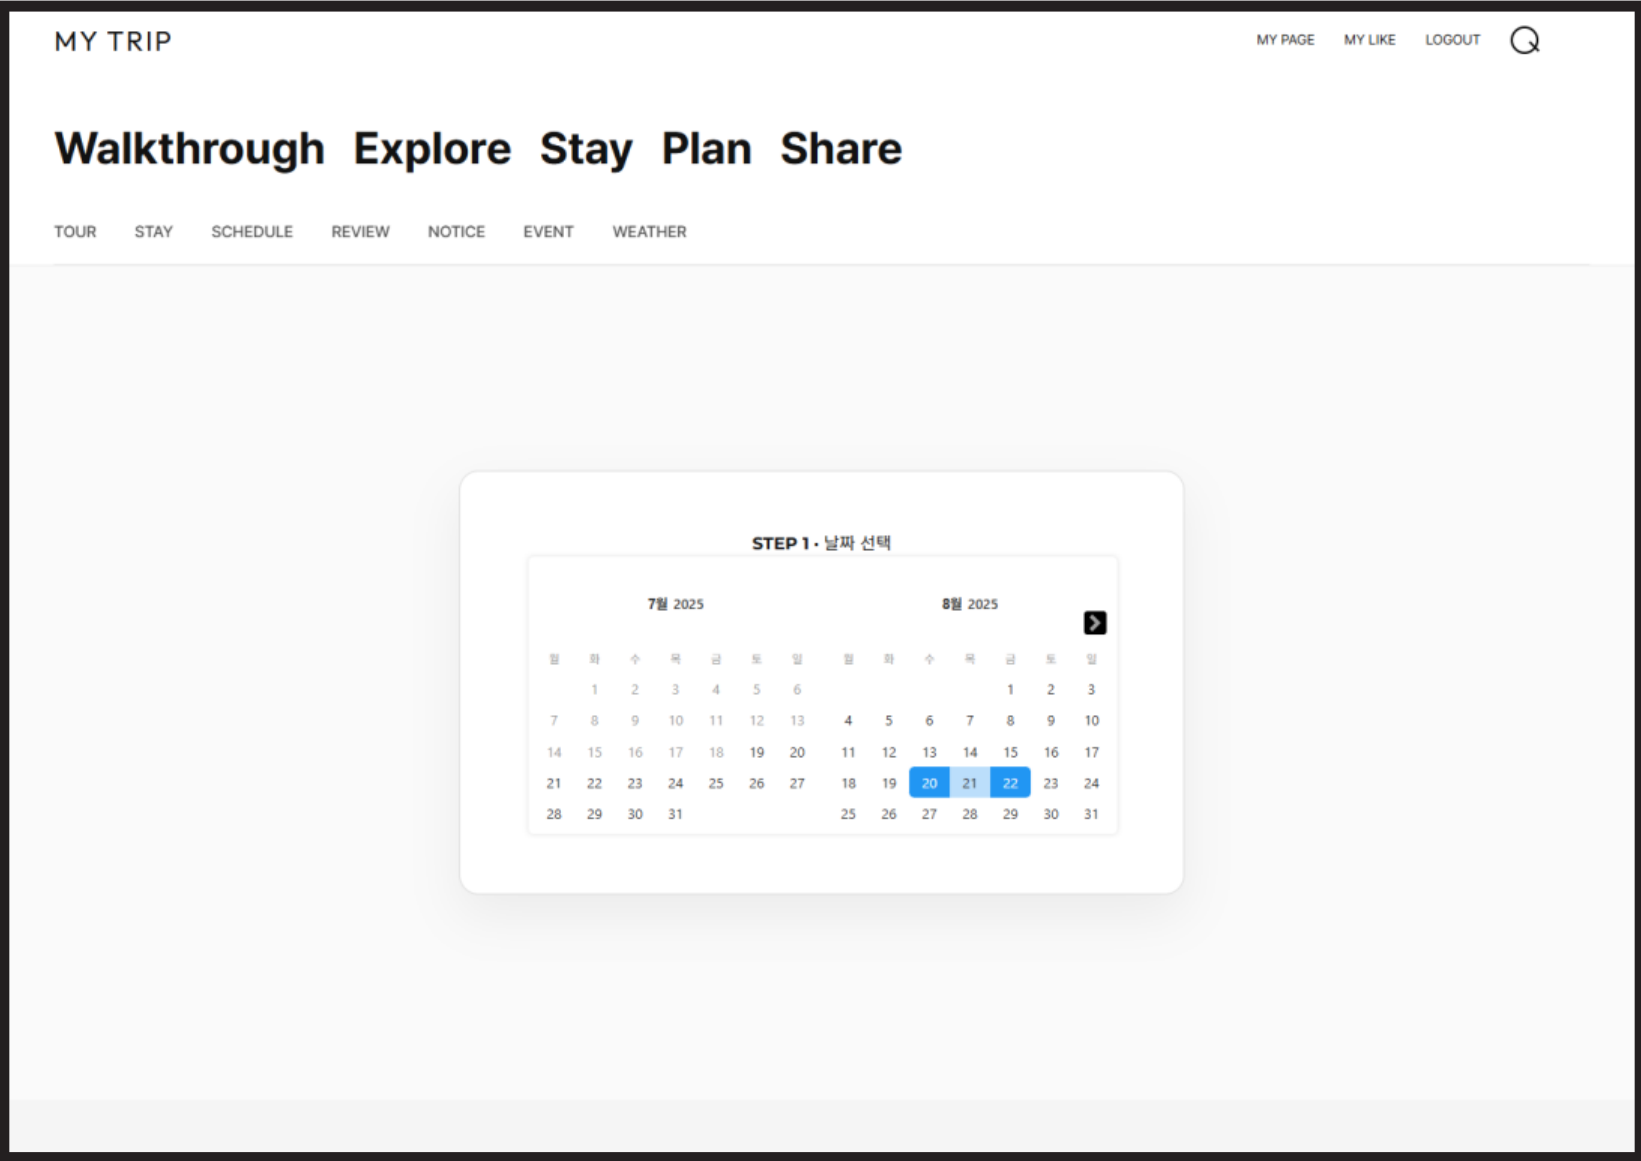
MY TRIP

MY PAGE MY LIKE LOGOUT

Walkthrough Explore Stay Plan Share

TOUR STAY SCHEDULE REVIEW NOTICE EVENT WEATHER

STEP 1 · 날짜 선택

7월 2025

| 월 | 화 | 수 | 목 | 금 | 토 | 일 |
|---|---|---|---|---|---|---|
| | 1 | 2 | 3 | 4 | 5 | 6 |
| 7 | 8 | 9 | 10 | 11 | 12 | 13 |
| 14 | 15 | 16 | 17 | 18 | 19 | 20 |
| 21 | 22 | 23 | 24 | 25 | 26 | 27 |
| 28 | 29 | 30 | 31 | | | |

8월 2025

| 월 | 화 | 수 | 목 | 금 | 토 | 일 |
|---|---|---|---|---|---|---|
| | | | | 1 | 2 | 3 |
| 4 | 5 | 6 | 7 | 8 | 9 | 10 |
| 11 | 12 | 13 | 14 | 15 | 16 | 17 |
| 18 | 19 | 20 | 21 | 22 | 23 | 24 |
| 25 | 26 | 27 | 28 | 29 | 30 | 31 |